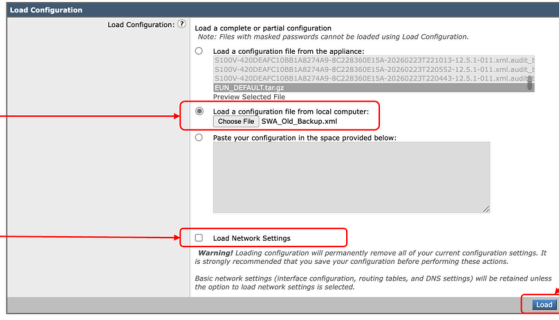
Load Configuration

Load Configuration: ?

Load a complete or partial configuration
Note: Files with masked passwords cannot be loaded using Load Configuration.

Load a configuration file from the appliance:
S100V-420DEAFC10BB1A8274A9-8C228360E15A-20260223T221013-12.5.1-011.xml.audit_
S100V-420DEAFC10BB1A8274A9-8C228360E15A-20260223T220552-12.5.1-011.xml.audit_
S100V-420DEAFC10BB1A8274A9-8C228360E15A-20260223T220443-12.5.1-011.xml.audit_
EUN_DEFAULT.tar.gz
Preview Selected File

Load a configuration file from local computer:
Choose File SWA_Old_Backup.xml

Paste your configuration in the space provided below:

Load Network Settings

Warning! Loading configuration will permanently remove all of your current configuration settings. It is strongly recommended that you save your configuration before performing these actions.

Basic network settings (interface configuration, routing tables, and DNS settings) will be retained unless the option to load network settings is selected.

Load